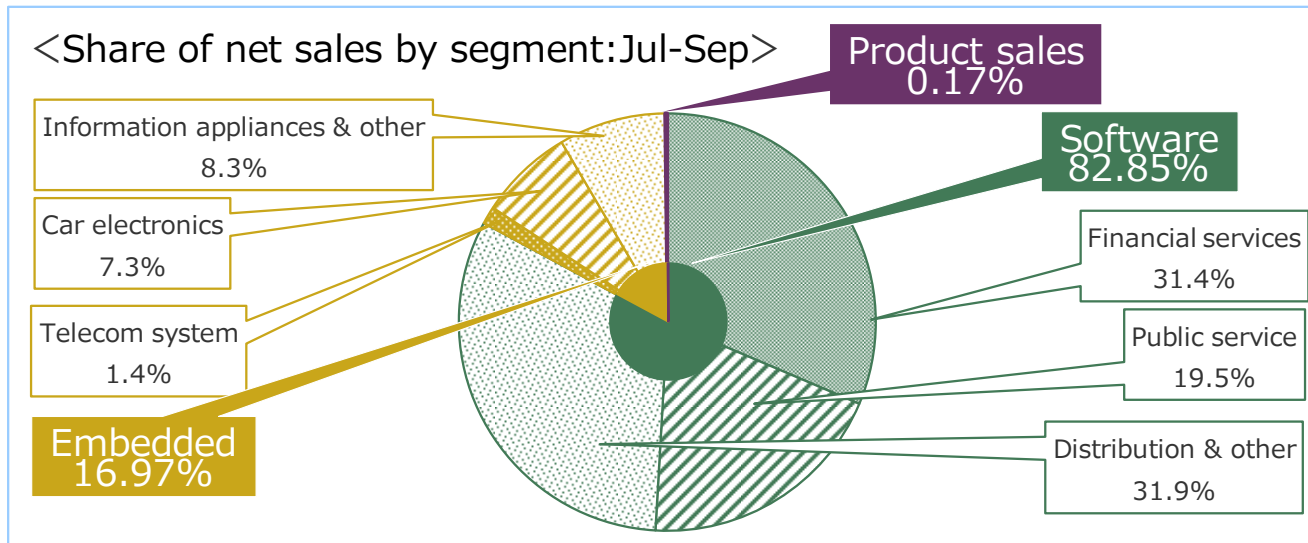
<Share of net sales by segment:Jul-Sep>

Product sales
0.17%

Information appliances & other
8.3%

Software
82.85%

Car electronics
7.3%

Financial services
31.4%

Telecom system
1.4%

Public service
19.5%

Embedded
16.97%

Distribution & other
31.9%